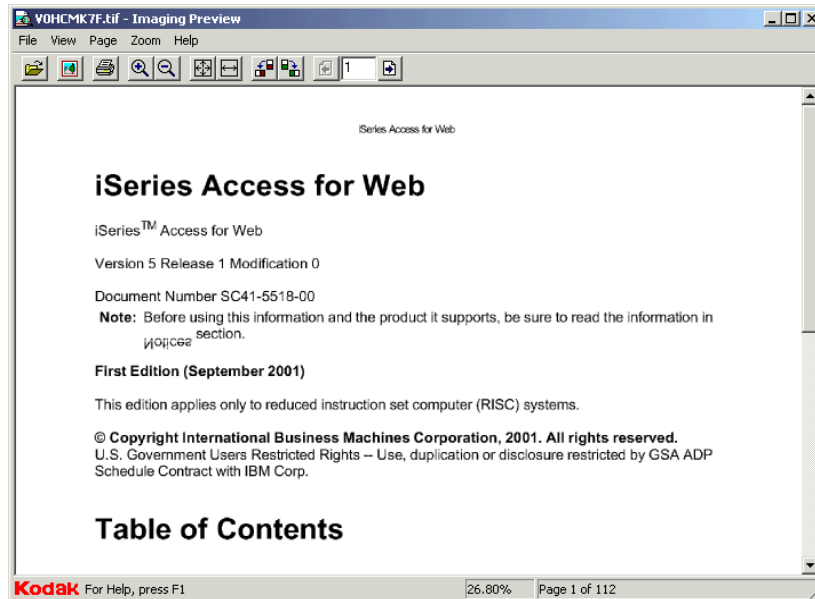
V0HCMK7F.tif - Imaging Preview

File View Page Zoom Help

1

iSeries Access for Web

iSeries Access for Web

iSeries$^{TM}$ Access for Web

Version 5 Release 1 Modification 0

Document Number SC41-5518-00

Note: Before using this information and the product it supports, be sure to read the information in Notices section.

First Edition (September 2001)

This edition applies only to reduced instruction set computer (RISC) systems.

© Copyright International Business Machines Corporation, 2001. All rights reserved.
U.S. Government Users Restricted Rights -- Use, duplication or disclosure restricted by GSA ADP Schedule Contract with IBM Corp.

Table of Contents

Kodak For Help, press F1 26.80% Page 1 of 112